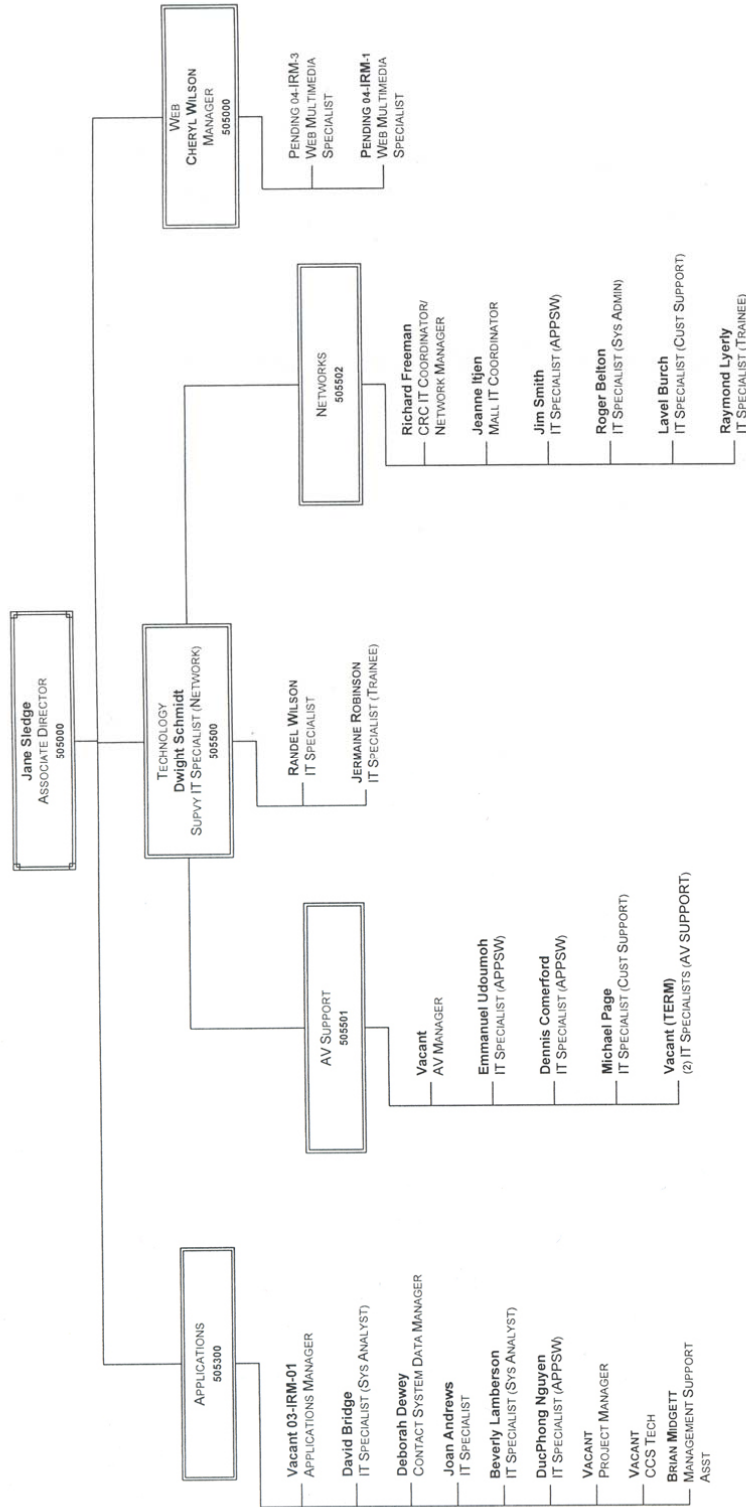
Jane Sledge
Associate Director
505000

Applications
505300

Vacant 03-IRM-01
Applications Manager

David Bridge
IT Specialist (Sys Analyst)

Deborah Dewey
Contact System Data Manager

Joan Andrews
IT Specialist

Beverly Lamberson
IT Specialist (Sys Analyst)

DucPhong Nguyen
IT Specialist (APPSW)

Vacant
Project Manager

Vacant
CCS Tech

Brian Midgett
Management Support Asst

Technology
Dwight Schmidt
Supvy IT Specialist (Network)
505500

Randel Wilson
IT Specialist

Jermaine Robinson
IT Specialist (Trainee)

AV Support
505501

Vacant
AV Manager

Emmanuel Udoumoh
IT Specialist (APPSW)

Dennis Comerford
IT Specialist (APPSW)

Michael Page
IT Specialist (Cust Support)

Vacant (TERM)
(2) IT Specialists (AV Support)

Networks
505502

Richard Freeman
CRC IT Coordinator/ Network Manager

Jeanne Itjen
Mall IT Coordinator

Jim Smith
IT Specialist (APPSW)

Roger Belton
IT Specialist (Sys Admin)

Lavel Burch
IT Specialist (Cust Support)

Raymond Lyerly
IT Specialist (Trainee)

Web
Cheryl Wilson
Manager
505000

Pending 04-IRM-3
Web Multimedia Specialist

Pending 04-IRM-1
Web Multimedia Specialist